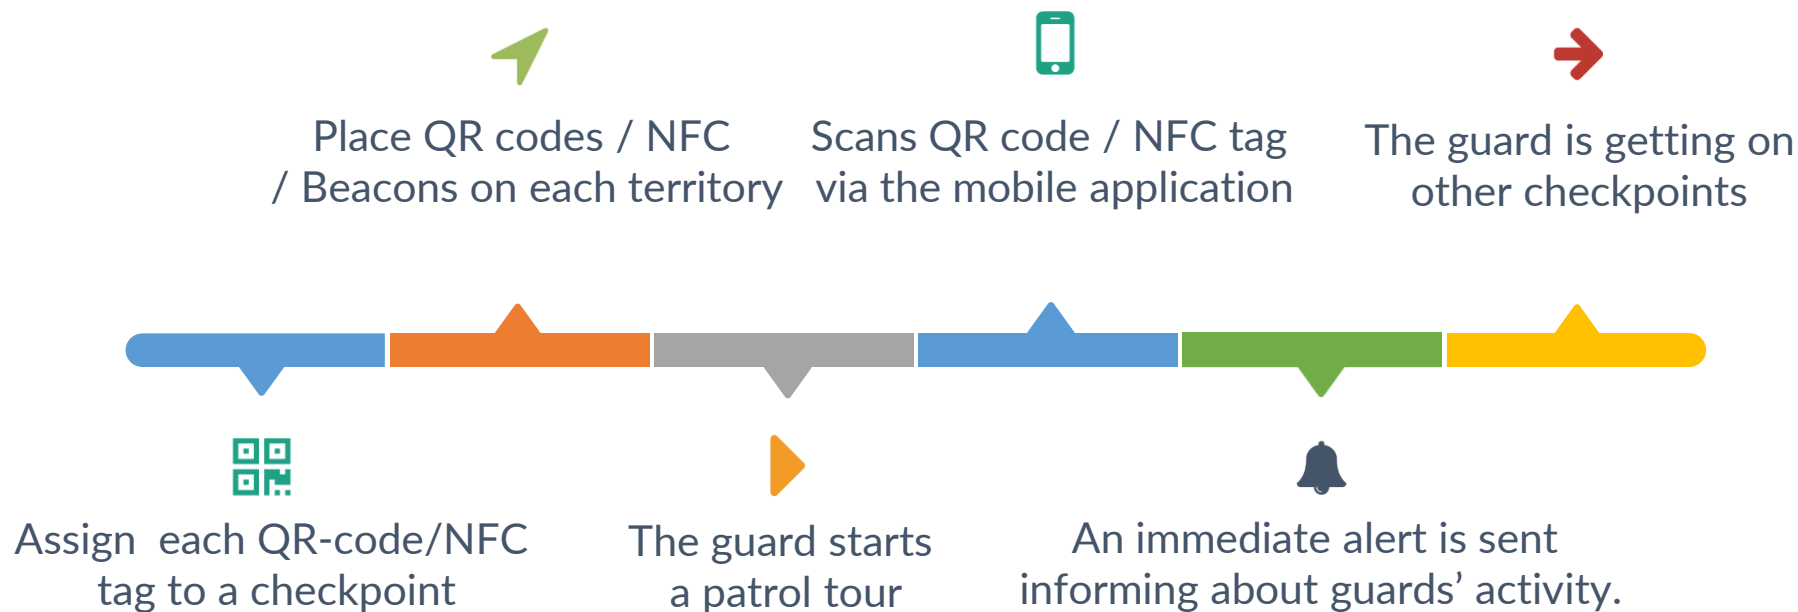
Place QR codes / NFC / Beacons on each territory

Scans QR code / NFC tag via the mobile application

The guard is getting on other checkpoints

Assign each QR-code/NFC tag to a checkpoint

The guard starts a patrol tour

An immediate alert is sent informing about guards' activity.